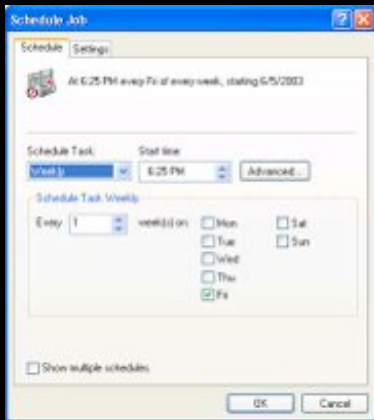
Schedule Job

Schedule | Settings

At 6:25 PM every Fri of every week, starting 6/5/2003

Schedule Task:
Weekly

Start time:
6:25 PM

Advanced...

Schedule Task Weekly

Every 1 week(s) on:

Mon
Tue
Wed
Thu
Fri
Sat
Sun

Show multiple schedules.

OK
Cancel